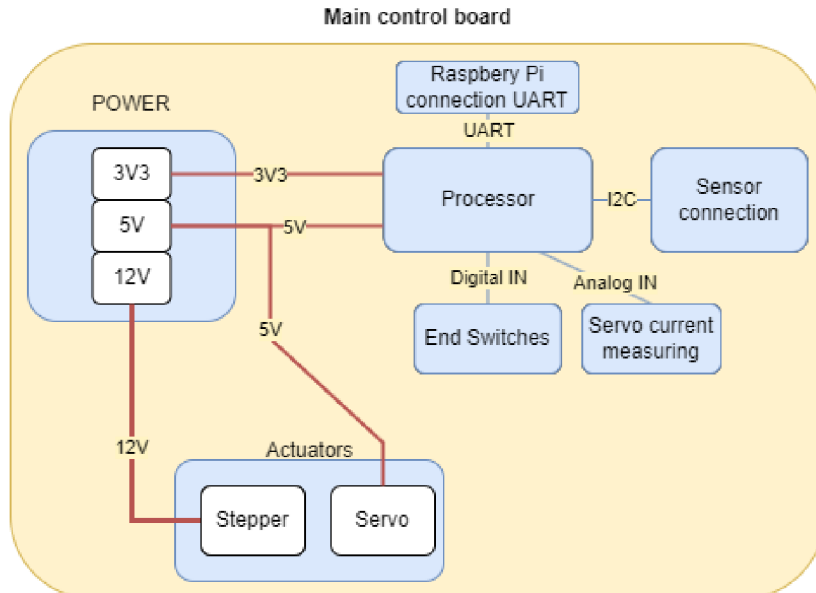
Main control board

POWER

3V3

5V

12V

3V3

5V

5V

12V

Raspbery Pi connection UART

UART

Processor

I2C

Sensor connection

Digital IN

Analog IN

End Switches

Servo current measuring

Actuators

Stepper

Servo